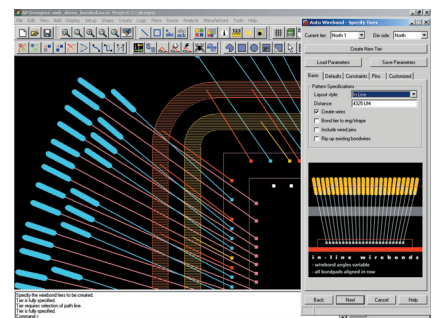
XP Designer - with_dielec_bondsrd.ucc: Project 1 - design

File Edit View Add Display Setup Shape Create Logic Place Route Analyze Manufacture Tools Help

Auto Wirebond - Specify Tiers

Current tier: North 1 Die side: North

Create New Tier

Load Parameters Save Parameters

Basic Defaults Constraints Pins Customized

Pattern Specifications

Layout style: In Line

Distance: 4325 UM

Create vias

Bond tier to ring/shape

Include wired pins

Rip up existing bondwires

in-line wirebonds

- wirebond angles variable

- all bondpads aligned in row

Back Next Cancel Help

Specify the wirebond tiers to be created.
Tier is fully specified.
Tier requires selection of path line.
Tier is fully specified.
Command >